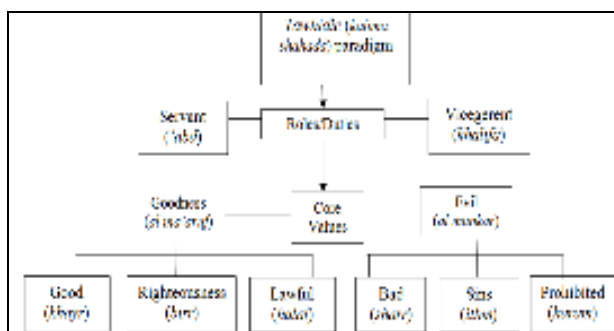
Tawhidic (tasawwur shahadah) paradigm

Servant ('abd)

Roles/Duties

Vicegerent (khalifah)

Goodness (al ma'ruf)

Core Values

Evil (al munkar)

Good (khayr)

Righteousness (birr)

Lawful (halal)

Bad (sharr)

Sins (ithm)

Prohibited (haram)